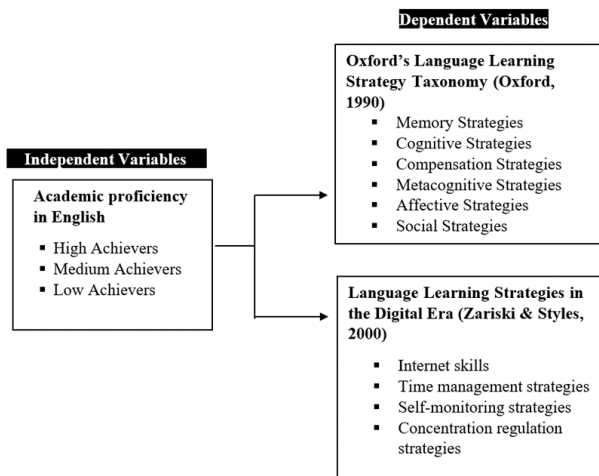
Dependent Variables

Oxford's Language Learning Strategy Taxonomy (Oxford, 1990)
- Memory Strategies
- Cognitive Strategies
- Compensation Strategies
- Metacognitive Strategies
- Affective Strategies
- Social Strategies

Independent Variables

Academic proficiency in English
- High Achievers
- Medium Achievers
- Low Achievers

Language Learning Strategies in the Digital Era (Zariski & Styles, 2000)
- Internet skills
- Time management strategies
- Self-monitoring strategies
- Concentration regulation strategies